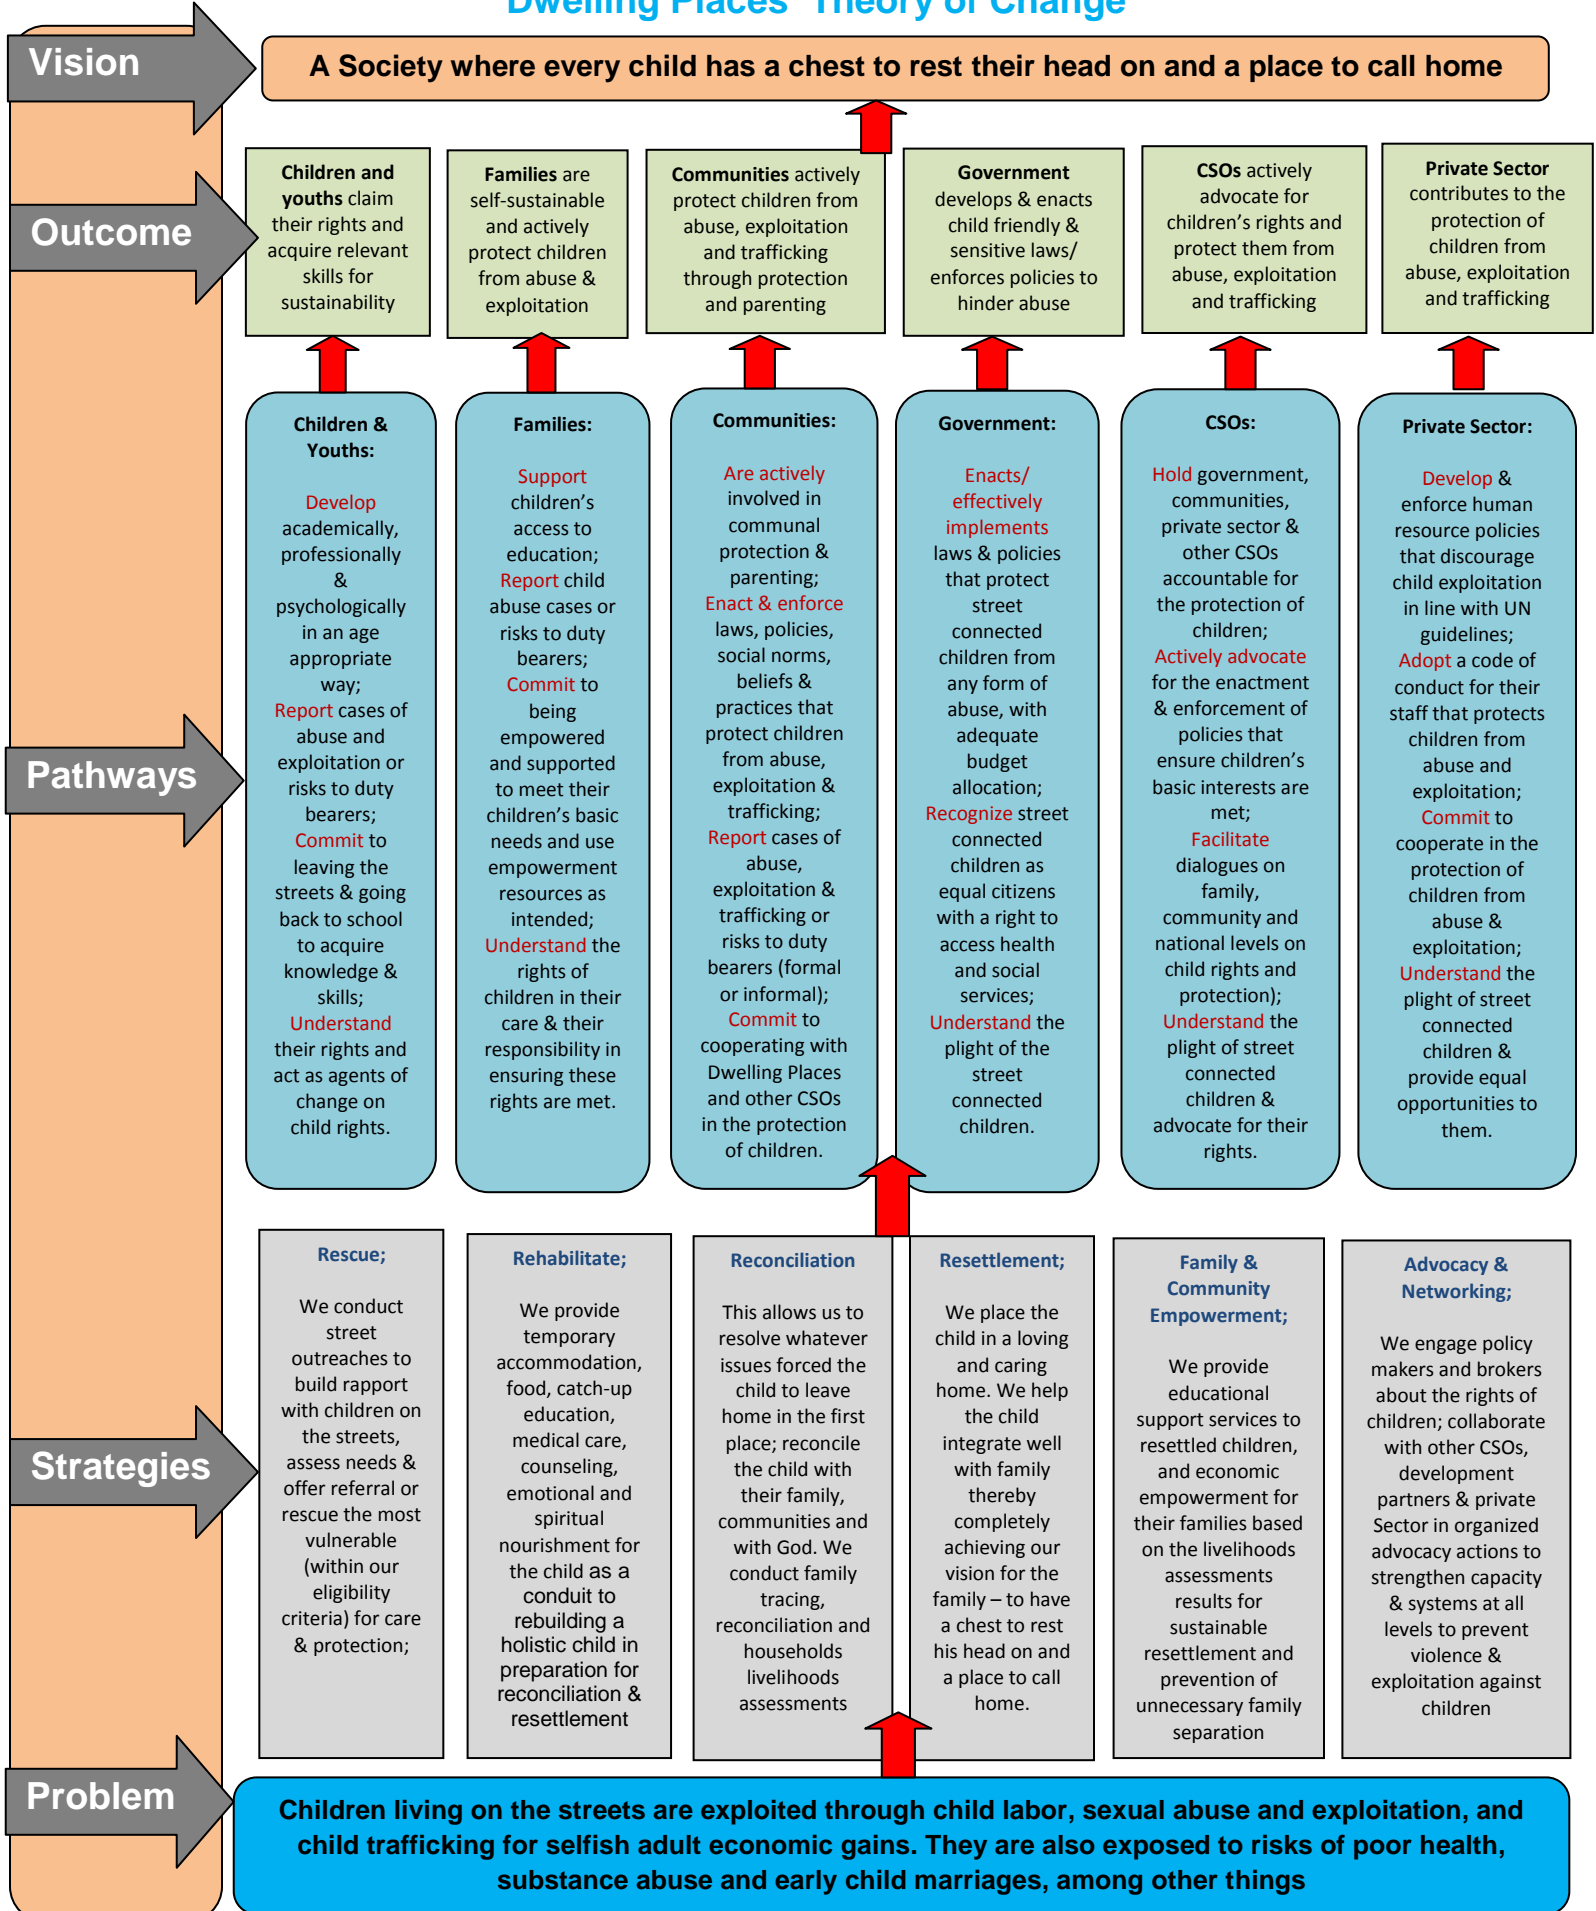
Dwelling Places' Theory of Change

Vision

A Society where every child has a chest to rest their head on and a place to call home

Outcome

Children and youths claim their rights and acquire relevant skills for sustainability

Families are self-sustainable and actively protect children from abuse & exploitation

Communities actively protect children from abuse, exploitation and trafficking through protection and parenting

Government develops & enacts child friendly & sensitive laws/ enforces policies to hinder abuse

CSOs actively advocate for children's rights and protect them from abuse, exploitation and trafficking

Private Sector contributes to the protection of children from abuse, exploitation and trafficking

Pathways

Children & Youths:

Develop academically, professionally & psychologically in an age appropriate way; Report cases of abuse and exploitation or risks to duty bearers; Commit to leaving the streets & going back to school to acquire knowledge & skills; Understand their rights and act as agents of change on child rights.

Families:

Support children's access to education; Report child abuse cases or risks to duty bearers; Commit to being empowered and supported to meet their children's basic needs and use empowerment resources as intended; Understand the rights of children in their care & their responsibility in ensuring these rights are met.

Communities:

Are actively involved in communal protection & parenting; Enact & enforce laws, policies, social norms, beliefs & practices that protect children from abuse, exploitation & trafficking; Report cases of abuse, exploitation & trafficking or risks to duty bearers (formal or informal); Commit to cooperating with Dwelling Places and other CSOs in the protection of children.

Government:

Enacts/ effectively implements laws & policies that protect street connected children from any form of abuse, with adequate budget allocation; Recognize street connected children as equal citizens with a right to access health and social services; Understand the plight of the street connected children.

CSOs:

Hold government, communities, private sector & other CSOs accountable for the protection of children; Actively advocate for the enactment & enforcement of policies that ensure children's basic interests are met; Facilitate dialogues on family, community and national levels on child rights and protection); Understand the plight of street connected children & advocate for their rights.

Private Sector:

Develop & enforce human resource policies that discourage child exploitation in line with UN guidelines; Adopt a code of conduct for their staff that protects children from abuse and exploitation; Commit to cooperate in the protection of children from abuse & exploitation; Understand the plight of street connected children & provide equal opportunities to them.

Strategies

Rescue;

We conduct street outreaches to build rapport with children on the streets, assess needs & offer referral or rescue the most vulnerable (within our eligibility criteria) for care & protection;

Rehabilitate;

We provide temporary accommodation, food, catch-up education, medical care, counseling, emotional and spiritual nourishment for the child as a conduit to rebuilding a holistic child in preparation for reconciliation & resettlement

Reconciliation

This allows us to resolve whatever issues forced the child to leave home in the first place; reconcile the child with their family, communities and with God. We conduct family tracing, reconciliation and households livelihoods assessments

Resettlement;

We place the child in a loving and caring home. We help the child integrate well with family thereby completely achieving our vision for the family – to have a chest to rest his head on and a place to call home.

Family & Community Empowerment;

We provide educational support services to resettled children, and economic empowerment for their families based on the livelihoods assessments results for sustainable resettlement and prevention of unnecessary family separation

Advocacy & Networking;

We engage policy makers and brokers about the rights of children; collaborate with other CSOs, development partners & private Sector in organized advocacy actions to strengthen capacity & systems at all levels to prevent violence & exploitation against children

Problem

Children living on the streets are exploited through child labor, sexual abuse and exploitation, and child trafficking for selfish adult economic gains. They are also exposed to risks of poor health, substance abuse and early child marriages, among other things